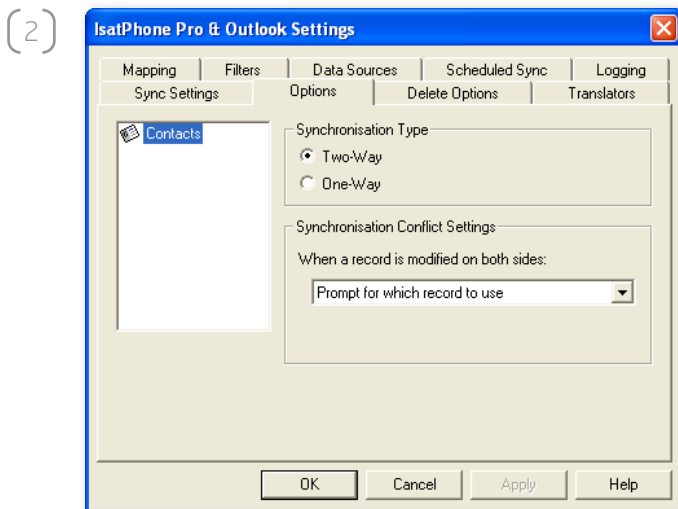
2

IsatPhone Pro & Outlook Settings

Mapping | Filters | Data Sources | Scheduled Sync | Logging
Sync Settings | Options | Delete Options | Translators

Contacts

Synchronisation Type
Two-Way
One-Way

Synchronisation Conflict Settings
When a record is modified on both sides:
Prompt for which record to use

OK | Cancel | Apply | Help